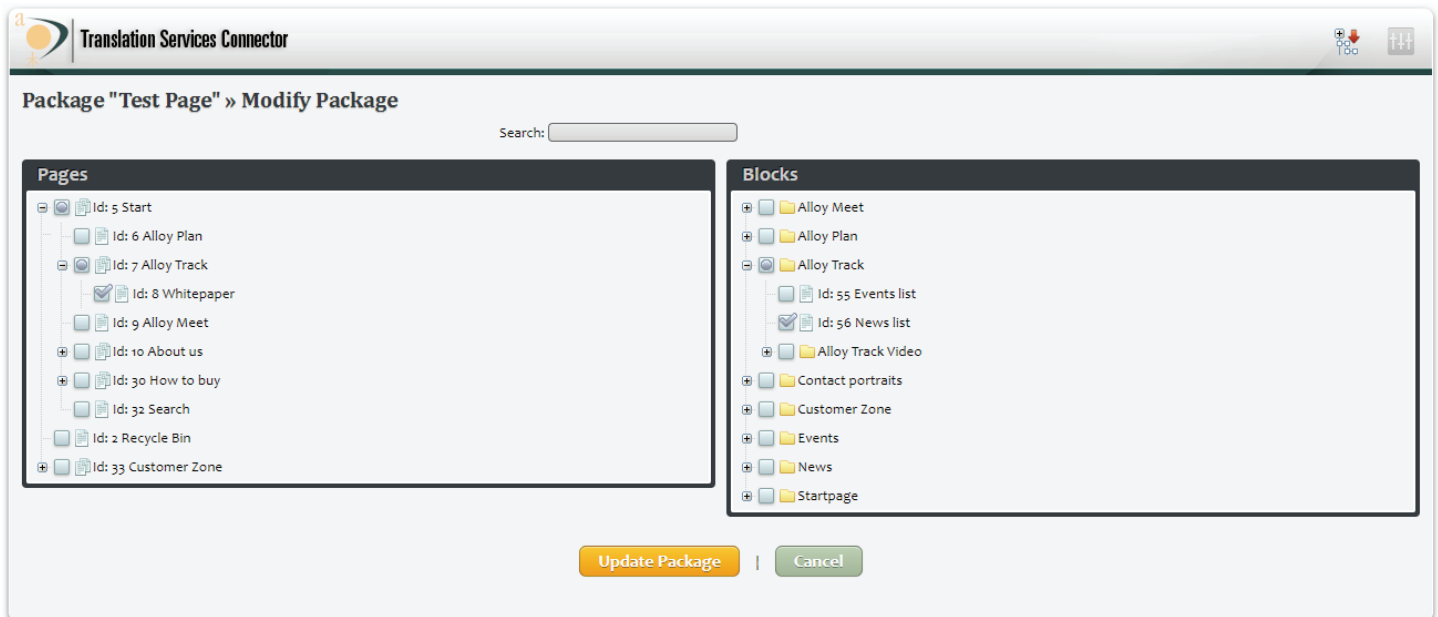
Translation Services Connector

Package "Test Page" » Modify Package

Search:

Pages

Id: 5 Start
Id: 6 Alloy Plan
Id: 7 Alloy Track
Id: 8 Whitepaper
Id: 9 Alloy Meet
Id: 10 About us
Id: 30 How to buy
Id: 32 Search
Id: 2 Recycle Bin
Id: 33 Customer Zone

Blocks

Alloy Meet
Alloy Plan
Alloy Track
Id: 55 Events list
Id: 56 News list
Alloy Track Video
Contact portraits
Customer Zone
Events
News
Startpage

Update Package | Cancel